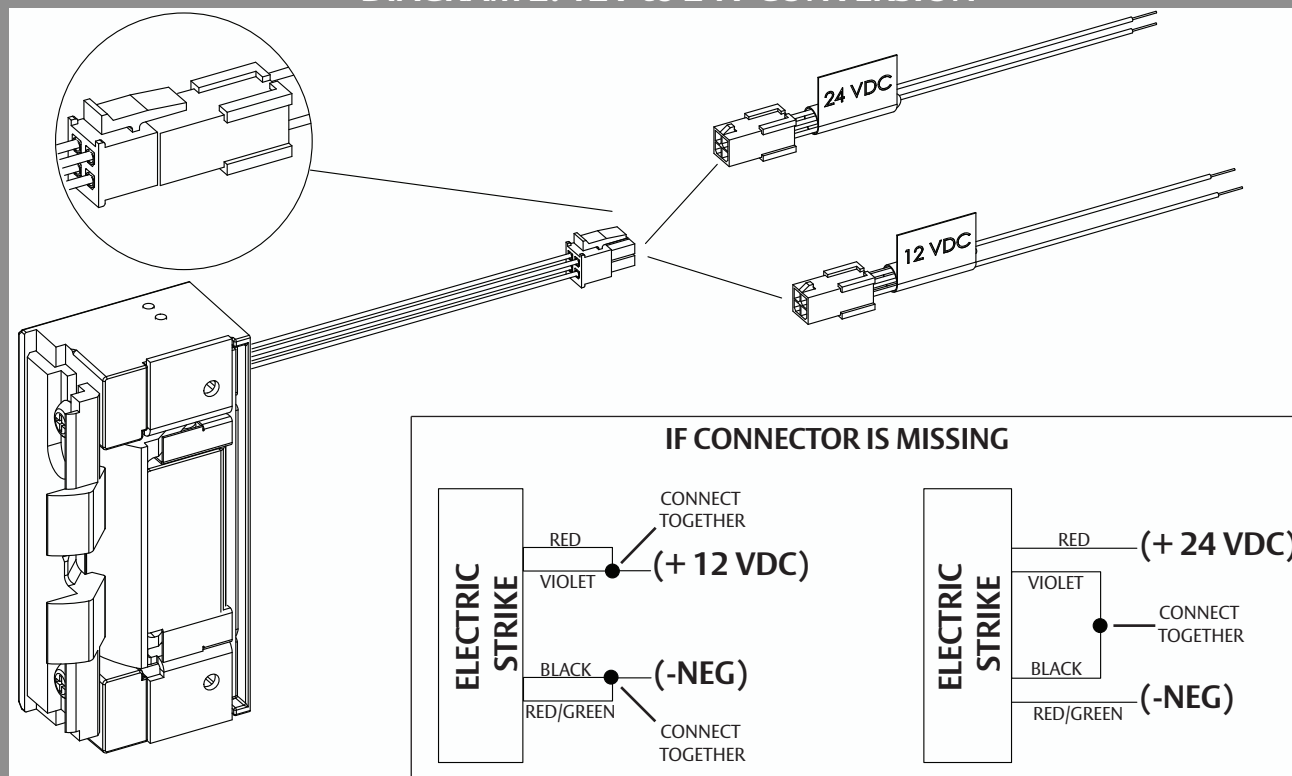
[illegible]

24 VDC

12 VDC

IF CONNECTOR IS MISSING

ELECTRIC STRIKE

RED

VIOLET

CONNECT TOGETHER

(+ 12 VDC)

BLACK

RED/GREEN

(-NEG)

CONNECT TOGETHER

ELECTRIC STRIKE

RED

(+ 24 VDC)

VIOLET

CONNECT TOGETHER

BLACK

RED/GREEN

(-NEG)